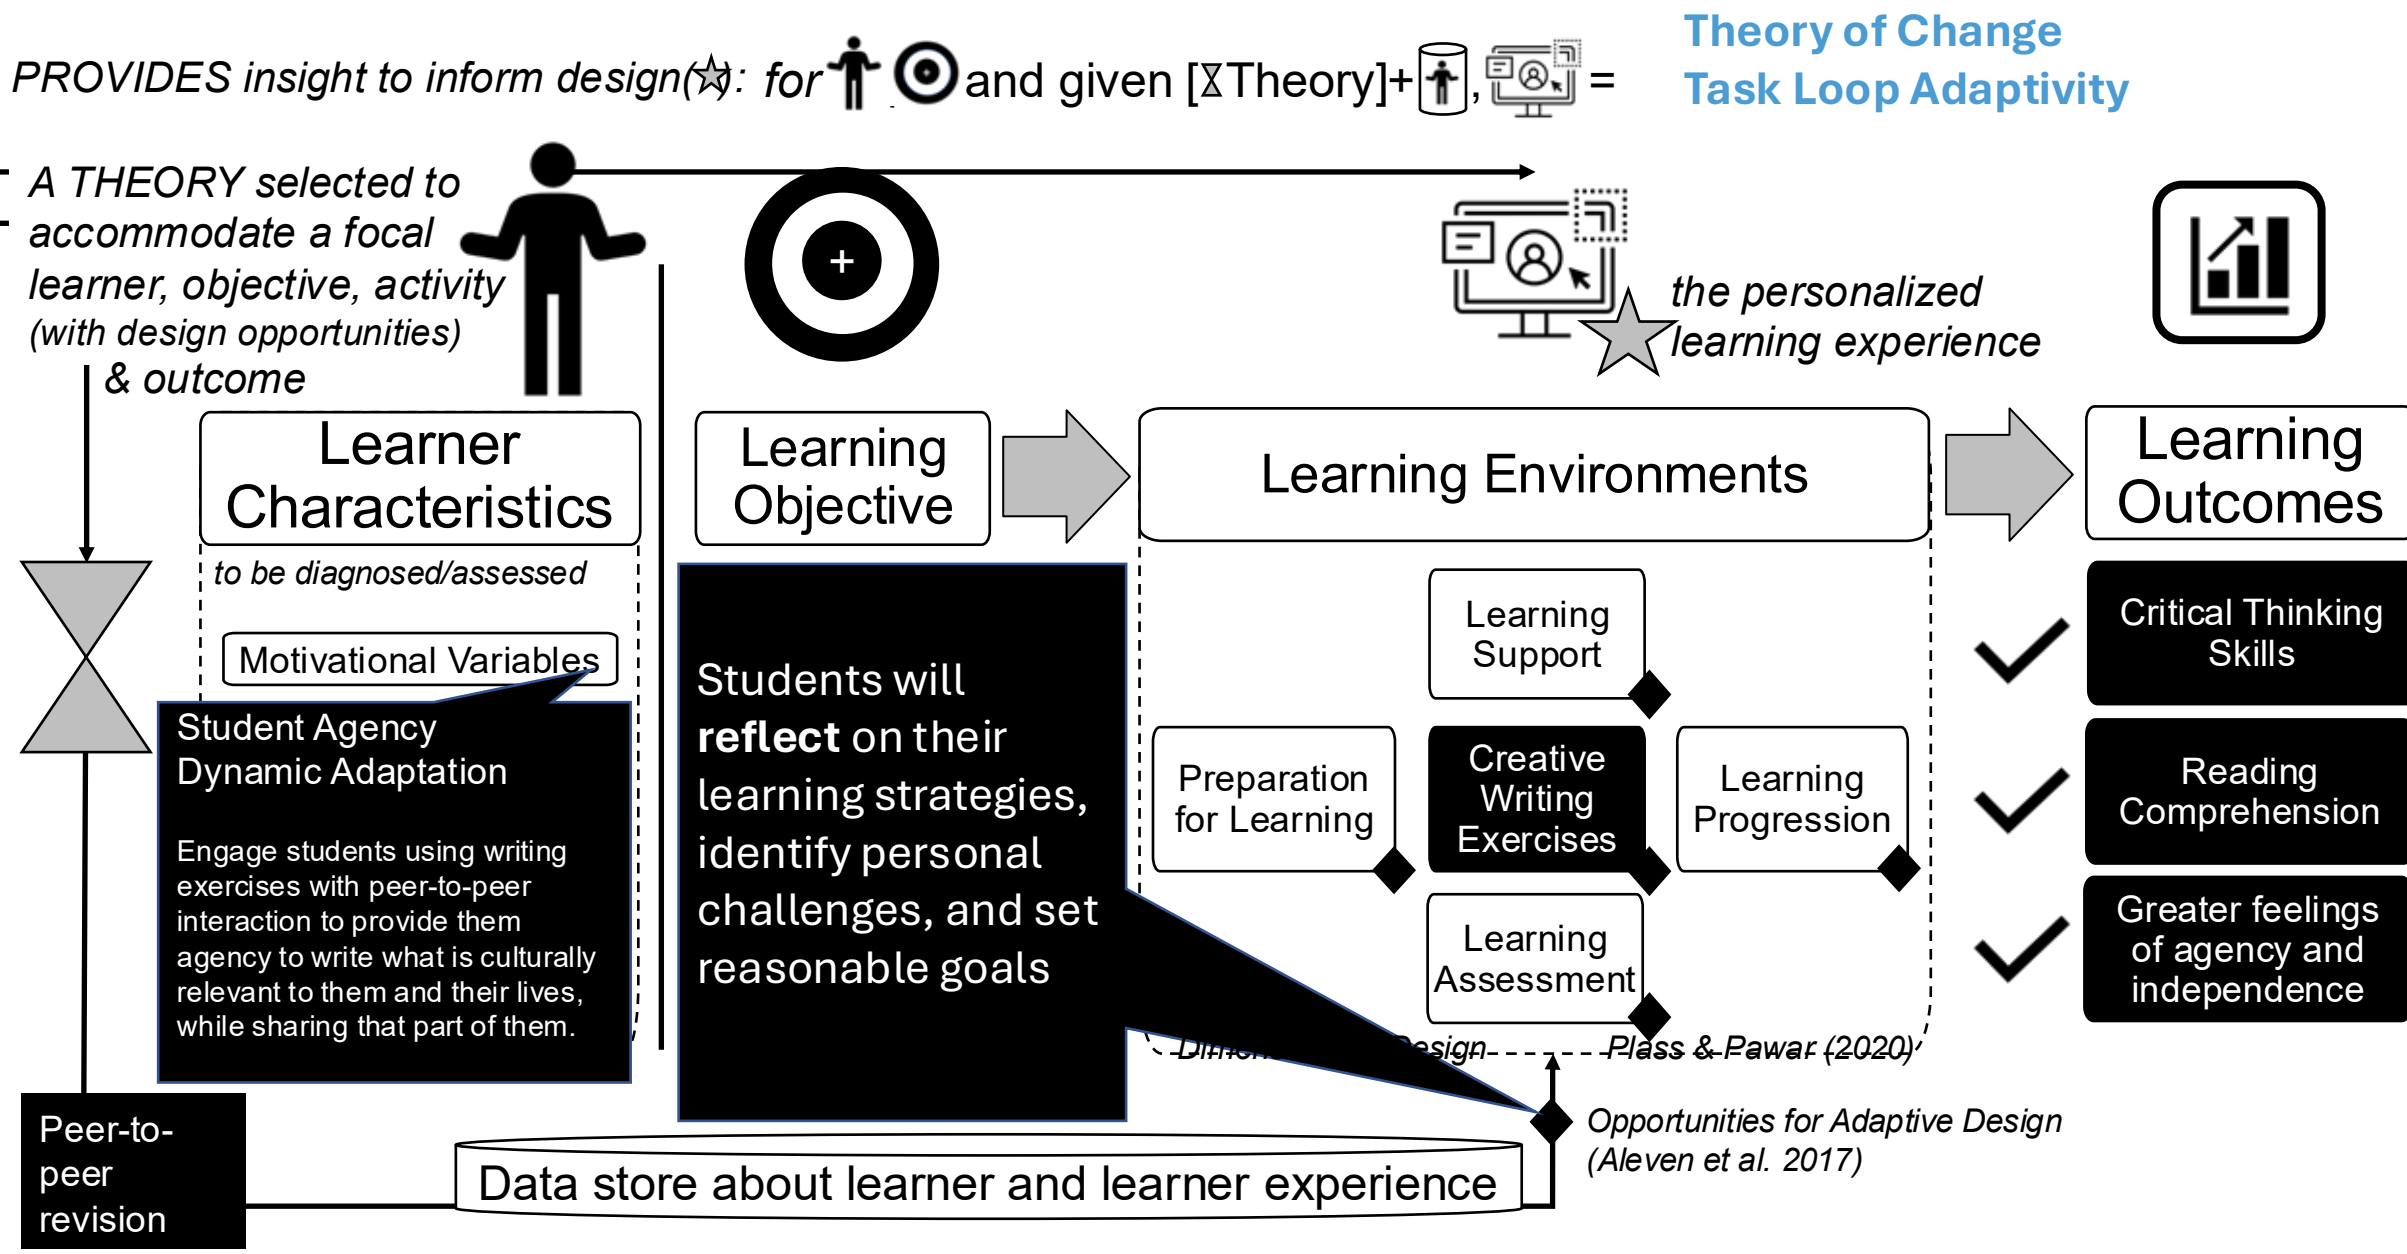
PROVIDES insight to inform design(☆): for and given [⧗Theory]+ , =

Theory of Change
Task Loop Adaptivity

A THEORY selected to accommodate a focal learner, objective, activity (with design opportunities) & outcome

the personalized learning experience

Learner Characteristics

to be diagnosed/assessed

Motivational Variables

Student Agency
Dynamic Adaptation

Engage students using writing exercises with peer-to-peer interaction to provide them agency to write what is culturally relevant to them and their lives, while sharing that part of them.

Learning Objective

Students will **reflect** on their learning strategies, identify personal challenges, and set reasonable goals

Learning Environments

Learning Support

Preparation for Learning

Creative Writing Exercises

Learning Progression

Learning Assessment

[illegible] Design Plass & Pawar (2020)

Learning Outcomes

Critical Thinking Skills

Reading Comprehension

Greater feelings of agency and independence

Opportunities for Adaptive Design (Aleven et al. 2017)

Peer-to-peer revision

Data store about learner and learner experience